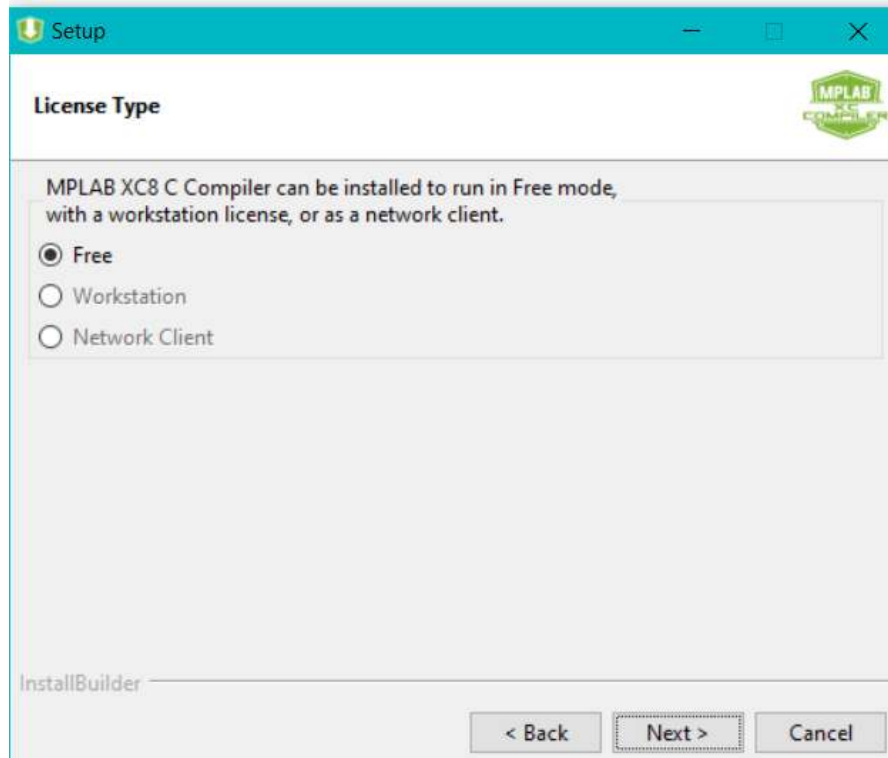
Setup

License Type

MPLAB XC COMPILER

MPLAB XC8 C Compiler can be installed to run in Free mode, with a workstation license, or as a network client.

Free

Workstation

Network Client

InstallBuilder

< Back

Next >

Cancel